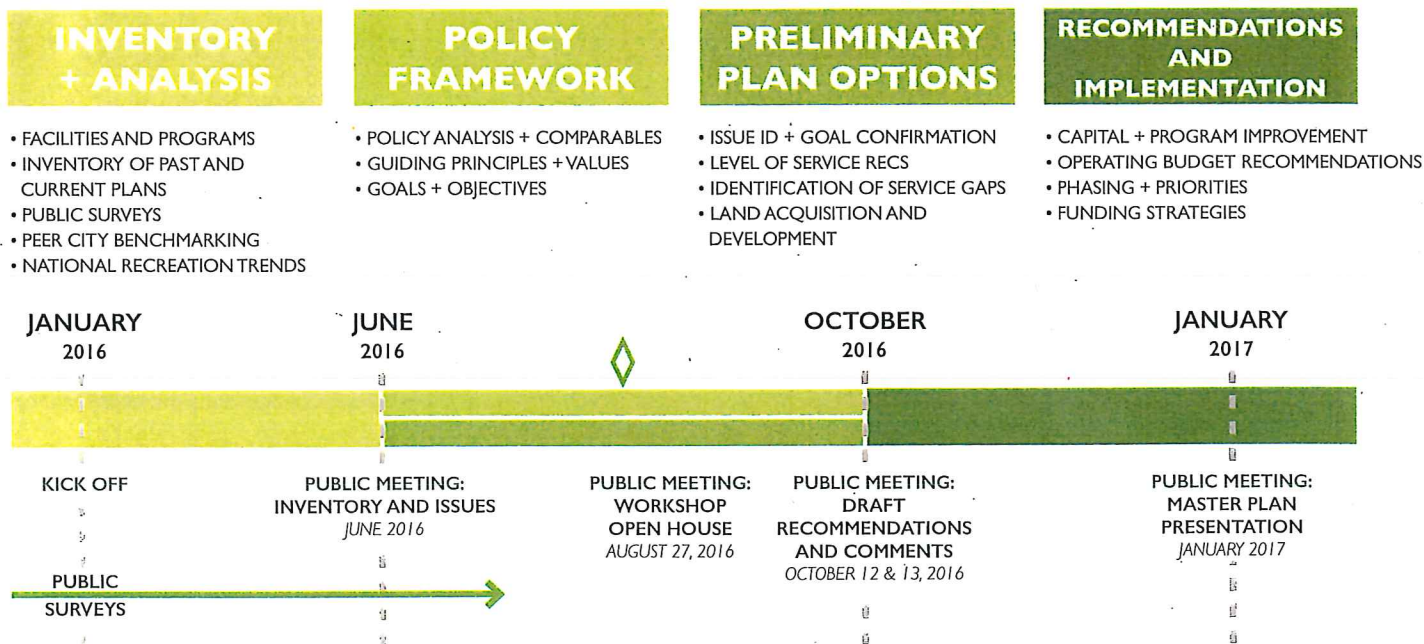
INVENTORY + ANALYSIS

• FACILITIES AND PROGRAMS
• INVENTORY OF PAST AND CURRENT PLANS
• PUBLIC SURVEYS
• PEER CITY BENCHMARKING
• NATIONAL RECREATION TRENDS

POLICY FRAMEWORK

• POLICY ANALYSIS + COMPARABLES
• GUIDING PRINCIPLES + VALUES
• GOALS + OBJECTIVES

PRELIMINARY PLAN OPTIONS

• ISSUE ID + GOAL CONFIRMATION
• LEVEL OF SERVICE RECS
• IDENTIFICATION OF SERVICE GAPS
• LAND ACQUISITION AND DEVELOPMENT

RECOMMENDATIONS AND IMPLEMENTATION

• CAPITAL + PROGRAM IMPROVEMENT
• OPERATING BUDGET RECOMMENDATIONS
• PHASING + PRIORITIES
• FUNDING STRATEGIES

JANUARY 2016

JUNE 2016

OCTOBER 2016

JANUARY 2017

KICK OFF

PUBLIC MEETING: INVENTORY AND ISSUES
JUNE 2016

PUBLIC MEETING: WORKSHOP OPEN HOUSE
AUGUST 27, 2016

PUBLIC MEETING: DRAFT RECOMMENDATIONS AND COMMENTS
OCTOBER 12 & 13, 2016

PUBLIC MEETING: MASTER PLAN PRESENTATION
JANUARY 2017

PUBLIC SURVEYS